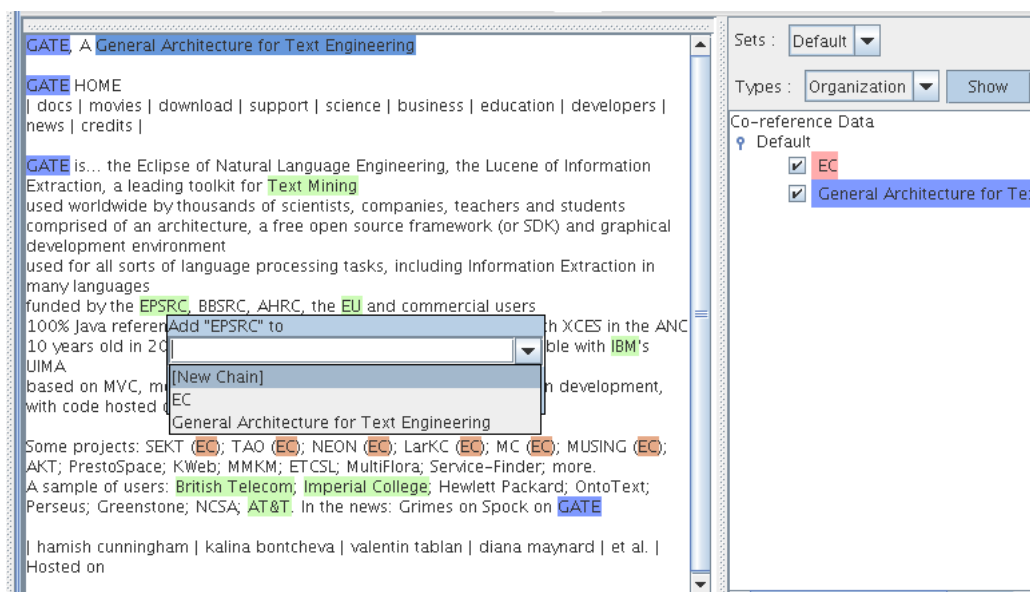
GATE, A General Architecture for Text Engineering

GATE HOME
| docs | movies | download | support | science | business | education | developers | news | credits |

GATE is… the Eclipse of Natural Language Engineering, the Lucene of Information Extraction, a leading toolkit for Text Mining
used worldwide by thousands of scientists, companies, teachers and students
comprised of an architecture, a free open source framework (or SDK) and graphical development environment
used for all sorts of language processing tasks, including Information Extraction in many languages
funded by the EPSRC, BBSRC, AHRC, the EU and commercial users
100% Java referen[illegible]th XCES in the ANC
10 years old in 20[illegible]ble with IBM's UIMA
based on MVC, m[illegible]n development, with code hosted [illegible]

Add "EPSRC" to
[New Chain]
EC
General Architecture for Text Engineering

Some projects: SEKT (EC); TAO (EC); NEON (EC); LarKC (EC); MC (EC); MUSING (EC); AKT; PrestoSpace; KWeb; MMKM; ETCSL; MultiFlora; Service-Finder; more.
A sample of users: British Telecom; Imperial College; Hewlett Packard; OntoText; Perseus; Greenstone; NCSA; AT&T. In the news: Grimes on Spock on GATE

| hamish cunningham | kalina bontcheva | valentin tablan | diana maynard | et al. |
Hosted on

Sets : Default
Types : Organization
Show
Co-reference Data
Default
EC
General Architecture for Te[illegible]